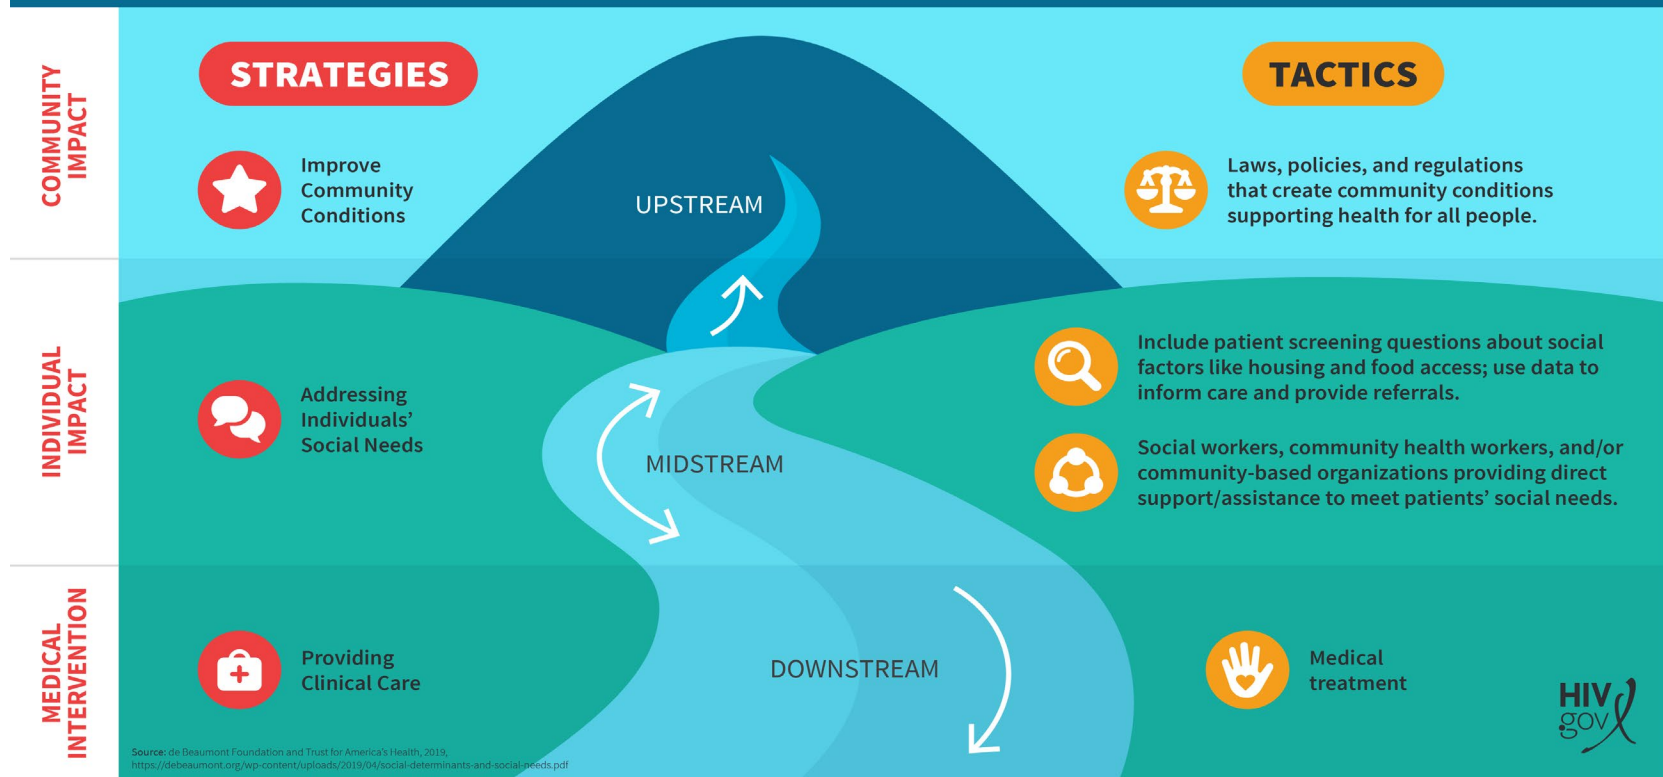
COMMUNITY IMPACT

STRATEGIES

Improve Community Conditions

UPSTREAM

TACTICS

Laws, policies, and regulations that create community conditions supporting health for all people.

INDIVIDUAL IMPACT

Addressing Individuals' Social Needs

MIDSTREAM

Include patient screening questions about social factors like housing and food access; use data to inform care and provide referrals.

Social workers, community health workers, and/or community-based organizations providing direct support/assistance to meet patients' social needs.

MEDICAL INTERVENTION

Providing Clinical Care

DOWNSTREAM

Medical treatment

HIV gov

Source: de Beaumont Foundation and Trust for America's Health, 2019, https://debeaumont.org/wp-content/uploads/2019/04/social-determinants-and-social-needs.pdf